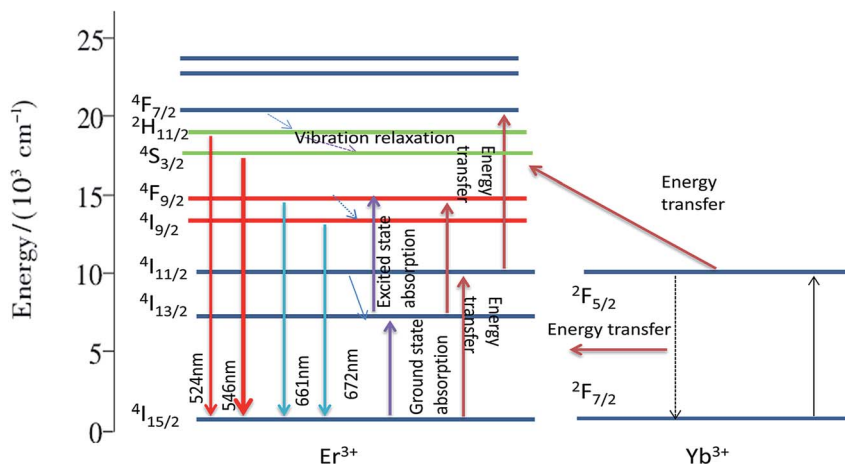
Energy / ( $10^3$ cm$^{-1}$)

25
20
15
10
5
0

$^4F_{7/2}$
$^2H_{11/2}$
$^4S_{3/2}$
$^4F_{9/2}$
$^4I_{9/2}$
$^4I_{11/2}$
$^4I_{13/2}$
$^4I_{15/2}$

Vibration relaxation

Energy transfer

Excited state absorption

Ground state absorption

Energy transfer

524nm
546nm
661nm
672nm

Energy transfer

$^2F_{5/2}$

Energy transfer

$^2F_{7/2}$

Er$^{3+}$

Yb$^{3+}$